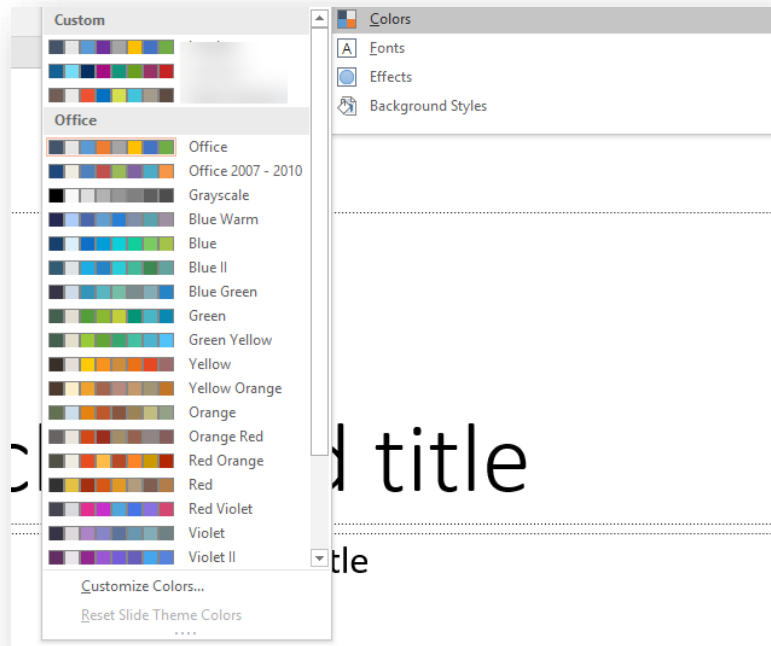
Custom

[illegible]

Office

Office

Office 2007 - 2010

Grayscale

Blue Warm

Blue

Blue II

Blue Green

Green

Green Yellow

Yellow

Yellow Orange

Orange

Orange Red

Red Orange

Red

Red Violet

Violet

Violet II

Customize Colors...

Reset Slide Theme Colors

Colors

Fonts

Effects

Background Styles

cl d title

tle